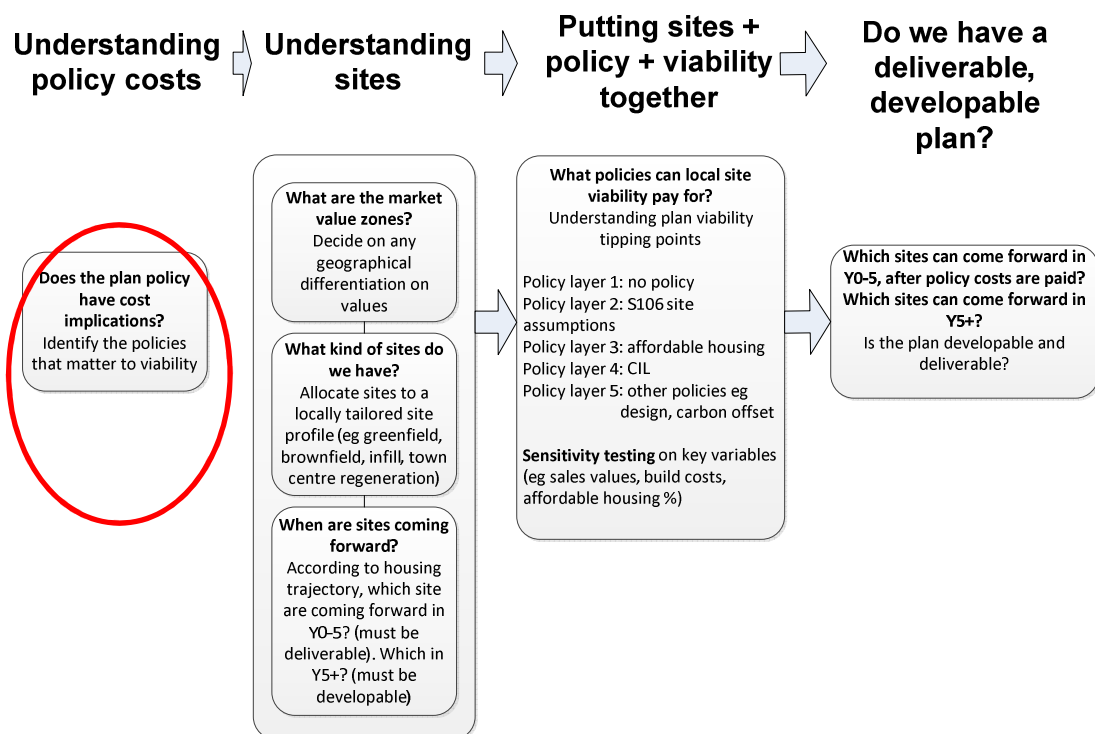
Understanding policy costs

Understanding sites

Putting sites + policy + viability together

Do we have a deliverable, developable plan?

**Does the plan policy have cost implications?**
Identify the policies that matter to viability

**What are the market value zones?**
Decide on any geographical differentiation on values

**What kind of sites do we have?**
Allocate sites to a locally tailored site profile (eg greenfield, brownfield, infill, town centre regeneration)

**When are sites coming forward?**
According to housing trajectory, which site are coming forward in Y0-5? (must be deliverable). Which in Y5+? (must be developable)

**What policies can local site viability pay for?**
Understanding plan viability tipping points

Policy layer 1: no policy
Policy layer 2: S106 site assumptions
Policy layer 3: affordable housing
Policy layer 4: CIL
Policy layer 5: other policies eg design, carbon offset

**Sensitivity testing** on key variables (eg sales values, build costs, affordable housing %)

**Which sites can come forward in Y0-5, after policy costs are paid?**
**Which sites can come forward in Y5+?**
Is the plan developable and deliverable?